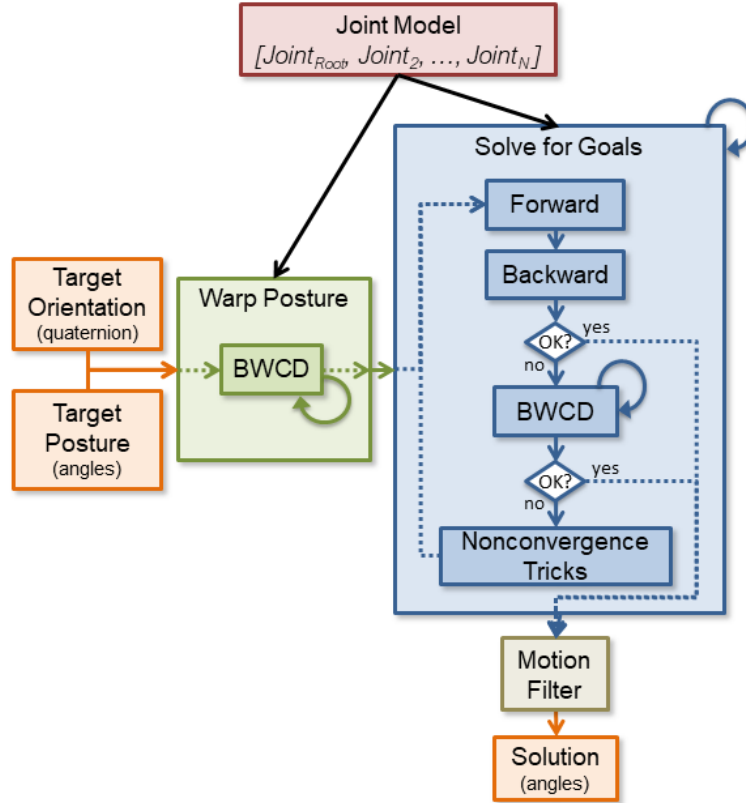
Joint Model
$[Joint_{Root}, Joint_2, \ldots, Joint_N]$

Target Orientation
(quaternion)

Target Posture
(angles)

Warp Posture

BWCD

Solve for Goals

Forward

Backward

OK?
yes
no

BWCD

OK?
yes
no

Nonconvergence Tricks

Motion Filter

Solution
(angles)